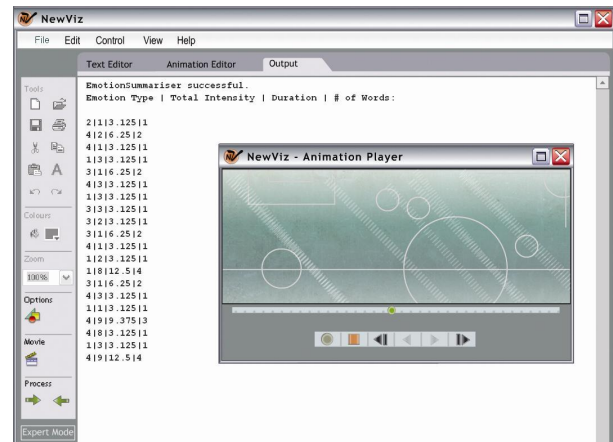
NewViz

File Edit Control View Help

Text Editor Animation Editor Output

Tools

Colours

Zoom

100%

Options

Movie

Process

Expert Mode

EmotionSummariser successful.
Emotion Type | Total Intensity | Duration | # of Words:

2|1|3.125|1
4|2|6.25|2
4|1|3.125|1
1|3|3.125|1
3|1|6.25|2
4|3|3.125|1
1|3|3.125|1
3|3|3.125|1
3|2|3.125|1
3|1|6.25|2
4|1|3.125|1
1|2|3.125|1
1|8|12.5|4
3|1|6.25|2
4|3|3.125|1
1|1|3.125|1
4|9|9.375|3
4|8|3.125|1
1|3|3.125|1
4|9|12.5|4

NewViz - Animation Player